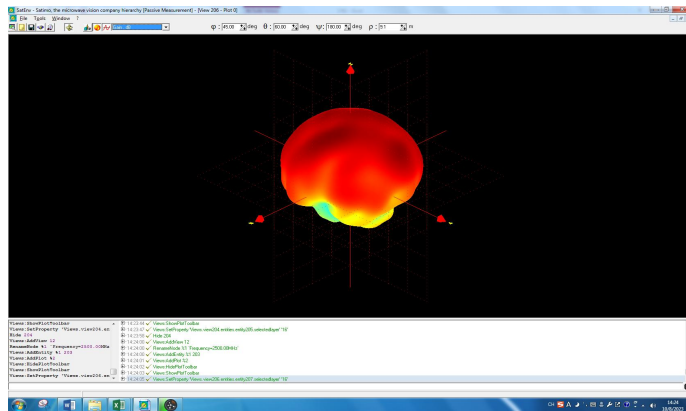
SatEnv - Satimo, the microwave vision company hierarchy [Passive Measurement] - [View 206 - Plot 0]

File Tools Window ?

φ : 45.00 deg θ : 90.00 deg ψ : 180.00 deg ρ : 0.1 m

Views:ShowPlotToolbar
Views:SetProperty 'Views.view204.en
Hide 204
Views:AddView 12
RenameNode %1 'Frequency=2500.00MHz
Views:AddEntity %1 303
Views:AddPlot %1
Views:HidePlotToolbar
Views:ShowPlotToolbar
Views:SetProperty 'Views.view206.en

14:23:48 ✓ Views:ShowPlotToolbar
14:23:48 ✓ Views:SetProperty 'Views.view204.entities.entity205.selectedlayer' "16"
14:23:58 ✓ Hide 204
14:24:00 ✓ Views:AddView 12
14:24:00 ✓ RenameNode %1 'Frequency=2500.00MHz'
14:24:00 ✓ Views:AddEntity %1 303
14:24:01 ✓ Views:AddPlot %1
14:24:02 ✓ Views:HidePlotToolbar
14:24:03 ✓ Views:ShowPlotToolbar
14:24:05 ✓ Views:SetProperty 'Views.view206.entities.entity207.selectedlayer' "16"

14:24
10/8/2023